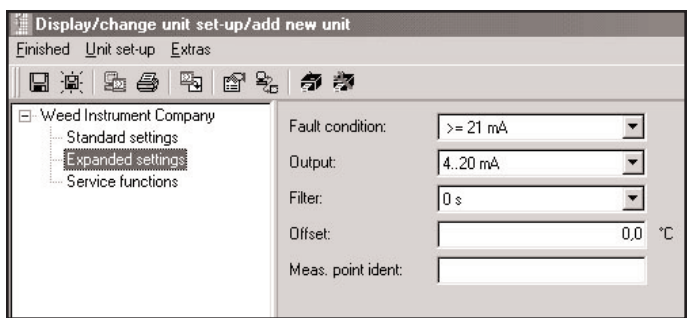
Display/change unit set-up/add new unit

Finished Unit set-up Extras

Weed Instrument Company
Standard settings
Expanded settings
Service functions

Fault condition: >= 21 mA
Output: 4..20 mA
Filter: 0 s
Offset: 0,0 °C
Meas. point ident: